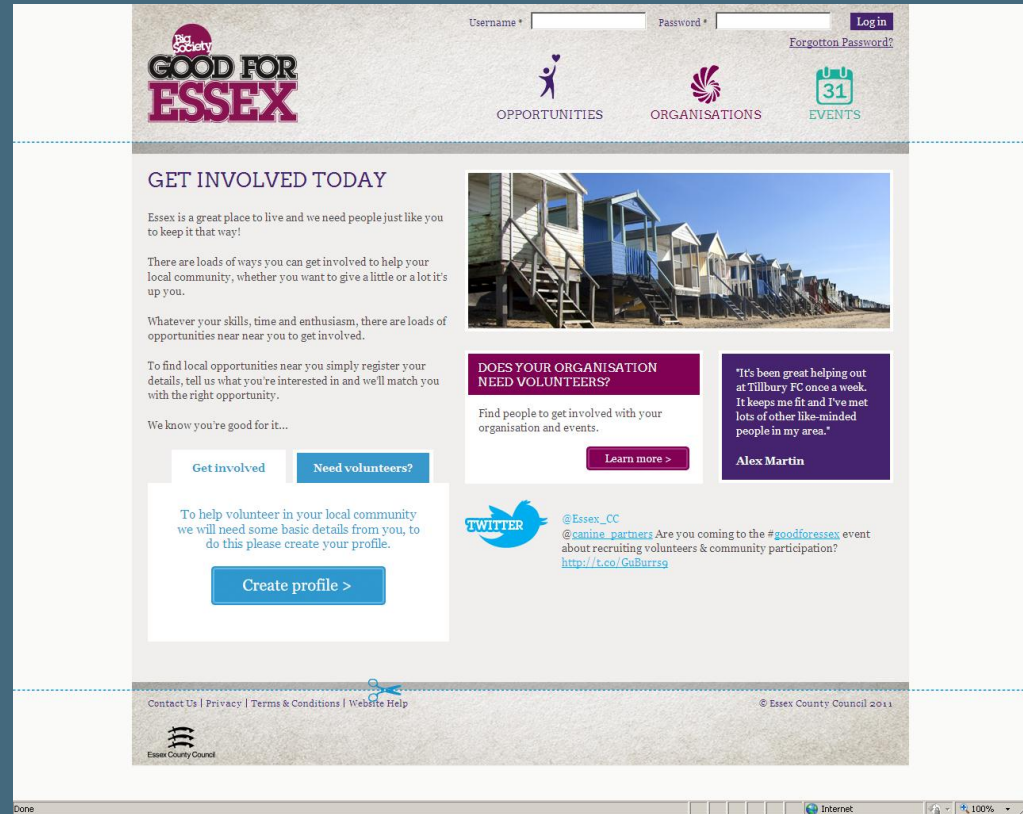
Username * Password * Log in

Forgotton Password?

Big Society GOOD FOR ESSEX

OPPORTUNITIES ORGANISATIONS 31 EVENTS

GET INVOLVED TODAY

Essex is a great place to live and we need people just like you to keep it that way!

There are loads of ways you can get involved to help your local community, whether you want to give a little or a lot it's up you.

Whatever your skills, time and enthusiasm, there are loads of opportunities near near you to get involved.

To find local opportunities near you simply register your details, tell us what you're interested in and we'll match you with the right opportunity.

We know you're good for it...

Get involved Need volunteers?

To help volunteer in your local community we will need some basic details from you, to do this please create your profile.

Create profile >

DOES YOUR ORGANISATION NEED VOLUNTEERS?

Find people to get involved with your organisation and events.

Learn more >

"It's been great helping out at Tillbury FC once a week. It keeps me fit and I've met lots of other like-minded people in my area."

Alex Martin

TWITTER

@Essex_CC

@canine_partners Are you coming to the #goodforessex event about recruiting volunteers & community participation? http://t.co/GuBurrs9

Contact Us | Privacy | Terms & Conditions | Website Help

© Essex County Council 2011

Essex County Council

Done

Internet

100%